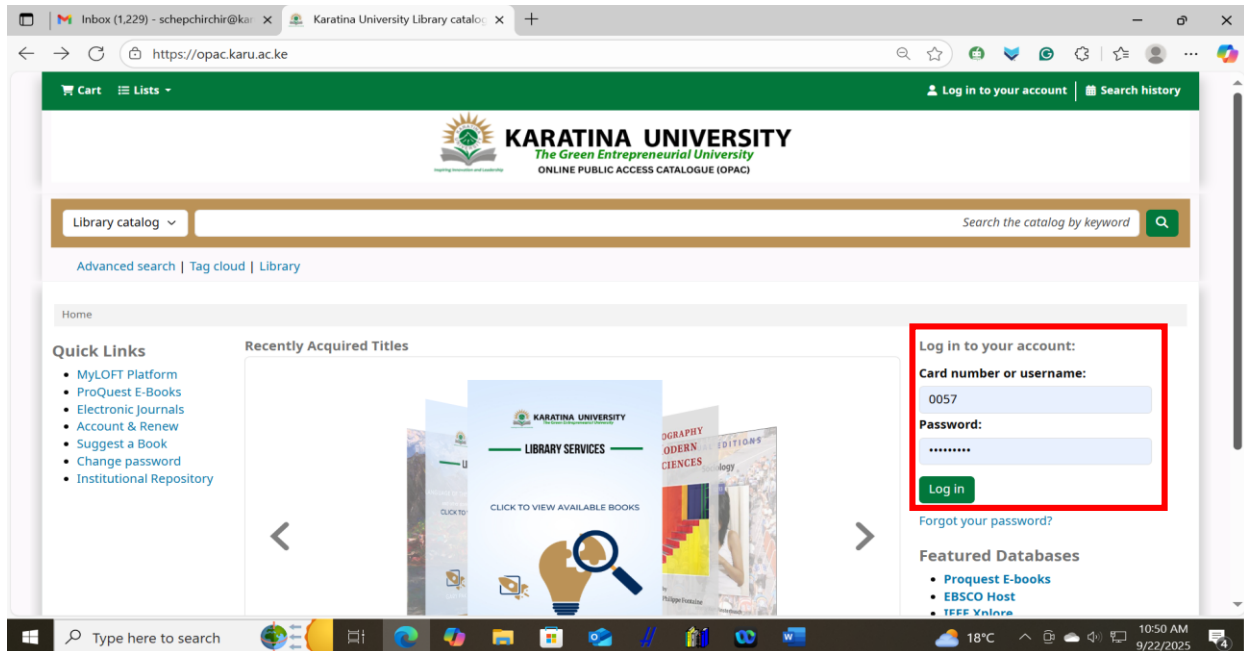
Inbox (1,229) - schepchirchir@kar
Karatina University Library catalog
https://opac.karu.ac.ke

Cart Lists
Log in to your account | Search history

KARATINA UNIVERSITY
The Green Entrepreneurial University
ONLINE PUBLIC ACCESS CATALOGUE (OPAC)
Inspiring Innovation and Leadership

Library catalog
Search the catalog by keyword

Advanced search | Tag cloud | Library

Home

Quick Links
- MyLOFT Platform
- ProQuest E-Books
- Electronic Journals
- Account & Renew
- Suggest a Book
- Change password
- Institutional Repository

Recently Acquired Titles

KARATINA UNIVERSITY
The Green Entrepreneurial University
LIBRARY SERVICES
CLICK TO VIEW AVAILABLE BOOKS
CLICK TO
OGRAPHY
ODERN
CIENCES
EDITIONS
Sociology
Philippe Fontaine

Log in to your account:
Card number or username:
0057
Password:
•••••••••
Log in
Forgot your password?

Featured Databases
- Proquest E-books
- EBSCO Host
- IEEE Xplore

Type here to search
18°C
10:50 AM
9/22/2025
4